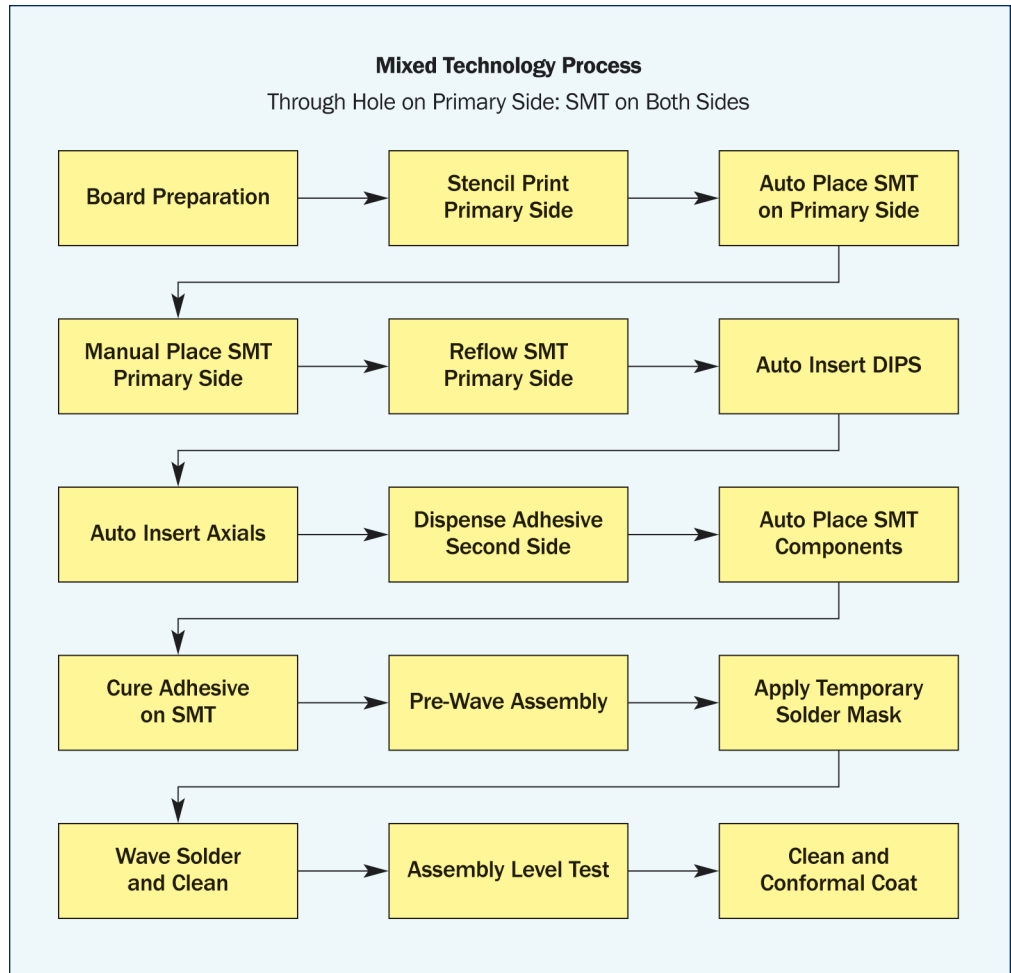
Mixed Technology Process

Through Hole on Primary Side: SMT on Both Sides

Board Preparation

Stencil Print Primary Side

Auto Place SMT on Primary Side

Manual Place SMT Primary Side

Reflow SMT Primary Side

Auto Insert DIPS

Auto Insert Axials

Dispense Adhesive Second Side

Auto Place SMT Components

Cure Adhesive on SMT

Pre-Wave Assembly

Apply Temporary Solder Mask

Wave Solder and Clean

Assembly Level Test

Clean and Conformal Coat